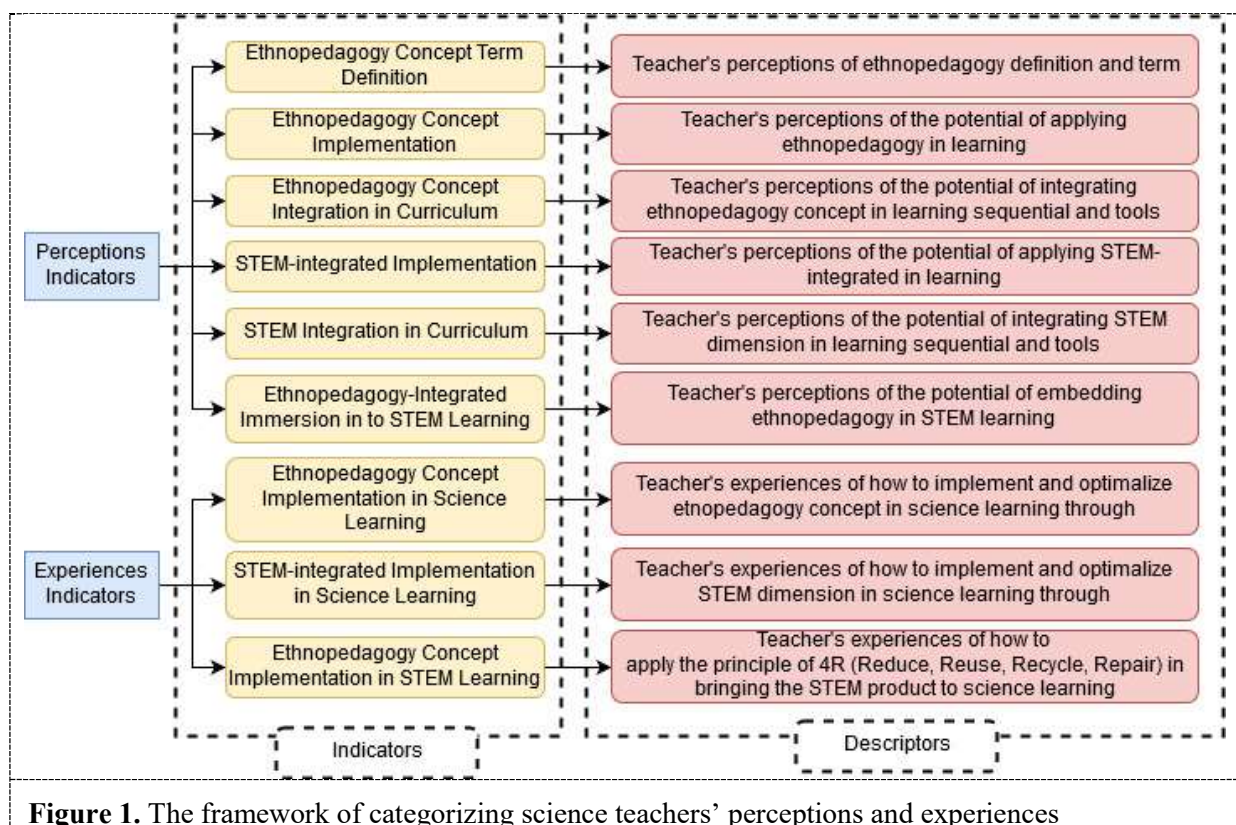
Perceptions Indicators

Experiences Indicators

Ethnopedagogy Concept Term Definition

Ethnopedagogy Concept Implementation

Ethnopedagogy Concept Integration in Curriculum

STEM-integrated Implementation

STEM Integration in Curriculum

Ethnopedagogy-Integrated Immersion in to STEM Learning

Ethnopedagogy Concept Implementation in Science Learning

STEM-integrated Implementation in Science Learning

Ethnopedagogy Concept Implementation in STEM Learning

Teacher's perceptions of ethnopedagogy definition and term

Teacher's perceptions of the potential of applying ethnopedagogy in learning

Teacher's perceptions of the potential of integrating ethnopedagogy concept in learning sequential and tools

Teacher's perceptions of the potential of applying STEM-integrated in learning

Teacher's perceptions of the potential of integrating STEM dimension in learning sequential and tools

Teacher's perceptions of the potential of embedding ethnopedagogy in STEM learning

Teacher's experiences of how to implement and optimalize etnopedagogy concept in science learning through

Teacher's experiences of how to implement and optimalize STEM dimension in science learning through

Teacher's experiences of how to apply the principle of 4R (Reduce, Reuse, Recycle, Repair) in bringing the STEM product to science learning

Indicators

Descriptors

**Figure 1.** The framework of categorizing science teachers' perceptions and experiences